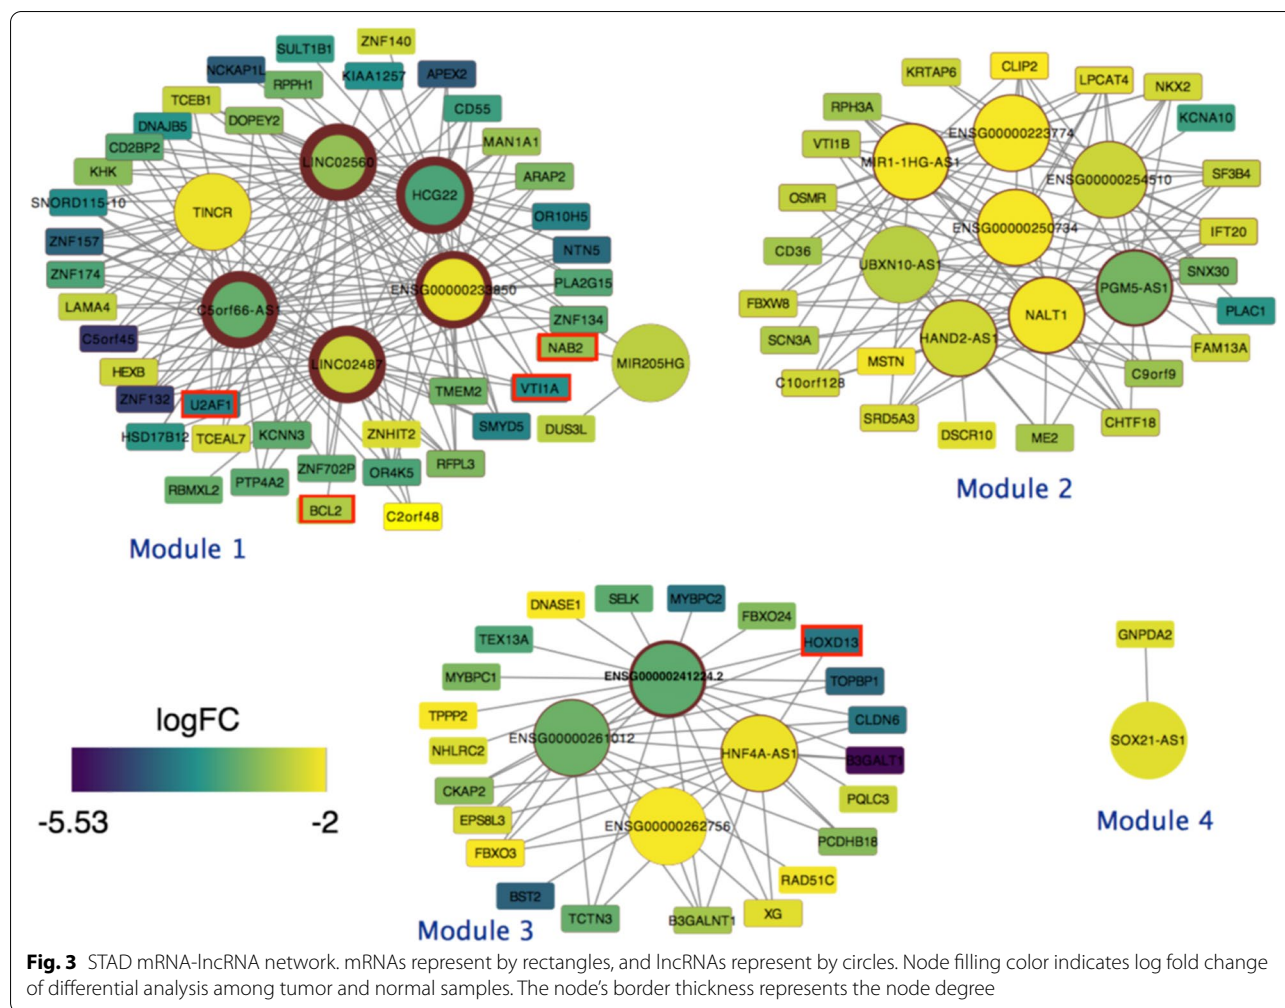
ZNF140
SULT1B1
NCKAP1L
KIAA1257
APEX2
RPPH1
TCEB1
CD55
DOPEY2
DNAJB5
MAN1A1
CD2BP2
LINC02560
HCG22
ARAP2
KHK
TINCR
SNORD115-10
OR10H5
ZNF157
NTN5
ZNF174
ENSG00000233850
PLA2G15
LAMA4
C5orf66-AS1
ZNF134
C5orf45
NAB2
MIR205HG
HEXB
LINC02487
ZNF132
U2AF1
TMEM2
VTI1A
HSD17B12
TCEAL7
KCNN3
SMYD5
DUS3L
ZNHIT2
ZNF702P
OR4K5
RFPL3
RBMXL2
PTP4A2
BCL2
C2orf48
Module 1

KRTAP6
CLIP2
LPCAT4
NKX2
RPH3A
ENSG00000223774
KCNA10
VTI1B
MIR1-1HG-AS1
ENSG00000254510
SF3B4
OSMR
ENSG00000250734
IFT20
CD36
UBXN10-AS1
SNX30
FBXW8
PGM5-AS1
PLAC1
NALT1
SCN3A
HAND2-AS1
FAM13A
MSTN
C10orf128
C9orf9
SRD5A3
DSCR10
ME2
CHTF18
Module 2

DNASE1
SELK
MYBPC2
FBXO24
TEX13A
HOXD13
MYBPC1
ENSG00000241224.2
TOPBP1
TPPP2
CLDN6
ENSG00000261012
NHLRC2
HNF4A-AS1
B3GALT1
CKAP2
PQLC3
EPS8L3
ENSG00000262756
FBXO3
PCDHB18
RAD51C
BST2
TCTN3
B3GALNT1
XG
Module 3

GNPDA2
SOX21-AS1
Module 4

logFC
-5.53
-2

**Fig. 3** STAD mRNA-lncRNA network. mRNAs represent by rectangles, and lncRNAs represent by circles. Node filling color indicates log fold change of differential analysis among tumor and normal samples. The node's border thickness represents the node degree